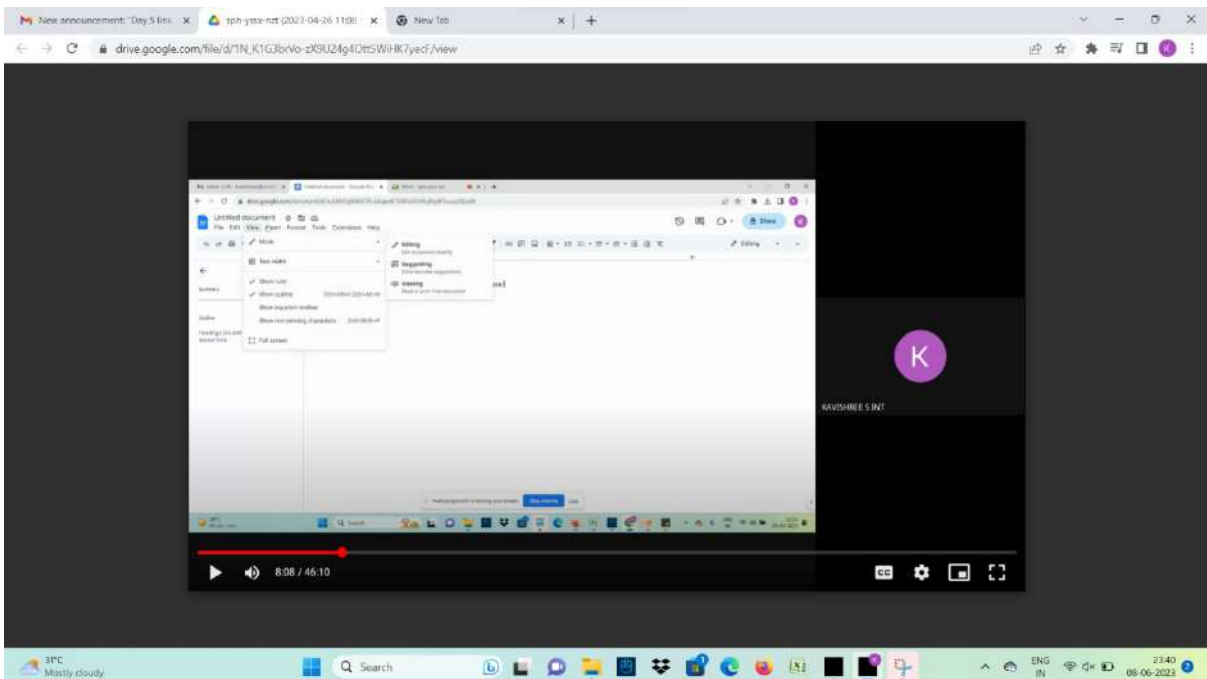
New announcement: "Day 5 lins ×
sph-yssx-nzt (2023-04-26 11:08 ×
New Tab ×
+

drive.google.com/file/d/1N_K1G3brVo-zX9U24g4OttSWiHK7yecF/view

Untitled document
File Edit View Insert Format Tools Extensions Help
Share
Mode
Editing
Suggesting
Viewing
Text width
Show ruler
Show outline
Show equation toolbar
Show non-printing characters
Full screen
Summary
Outline
Editing
Stop sharing
Hide
Search

K
KAVISHREE S INT

8:08 / 46:10

31°C
Mostly cloudy
Search
ENG
IN
23:40
08-06-2023